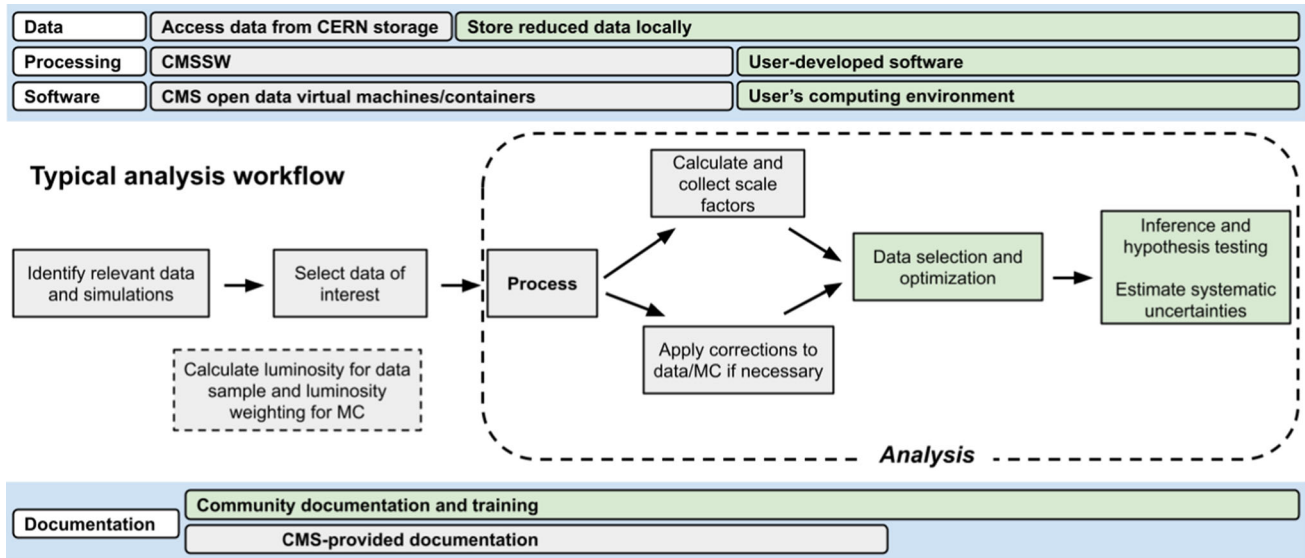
Data | Access data from CERN storage | Store reduced data locally
Processing | CMSSW | User-developed software
Software | CMS open data virtual machines/containers | User's computing environment

Typical analysis workflow

Identify relevant data and simulations

Select data of interest

Calculate luminosity for data sample and luminosity weighting for MC

Process

Calculate and collect scale factors

Apply corrections to data/MC if necessary

Data selection and optimization

Inference and hypothesis testing

Estimate systematic uncertainties

Analysis

Documentation

Community documentation and training

CMS-provided documentation